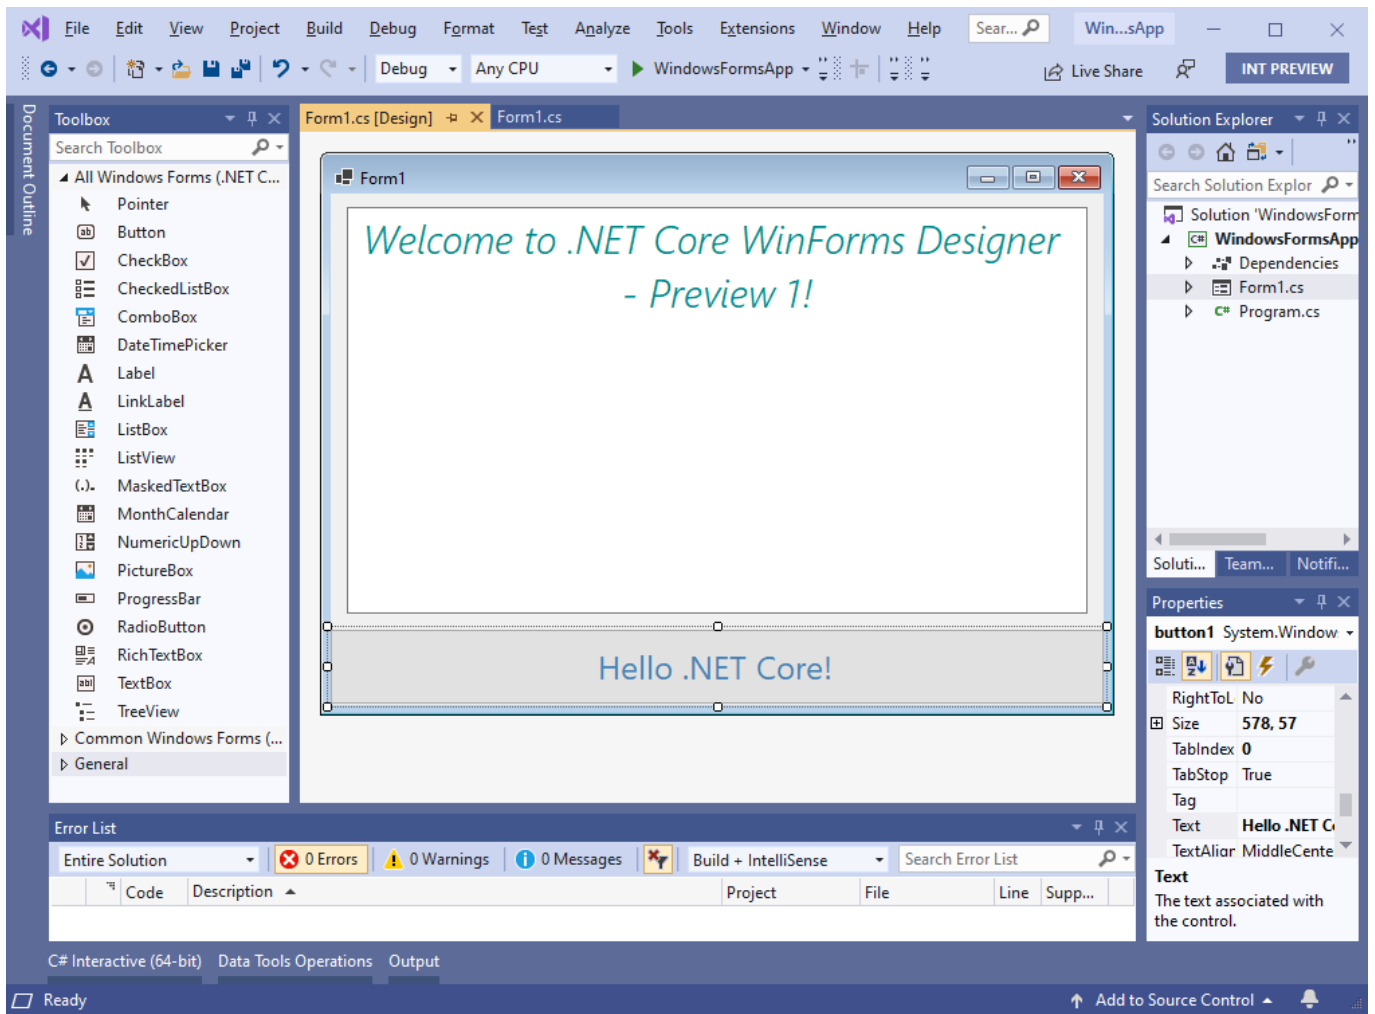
File Edit View Project Build Debug Format Test Analyze Tools Extensions Window Help Sear... Win...sApp

Debug Any CPU WindowsFormsApp Live Share INT PREVIEW

Document Outline

Toolbox
Search Toolbox
All Windows Forms (.NET C...
Pointer
Button
CheckBox
CheckedListBox
ComboBox
DateTimePicker
Label
LinkLabel
ListBox
ListView
MaskedTextBox
MonthCalendar
NumericUpDown
PictureBox
ProgressBar
RadioButton
RichTextBox
TextBox
TreeView
Common Windows Forms (...
General

Form1.cs [Design] Form1.cs

Form1

Welcome to .NET Core WinForms Designer - Preview 1!

Hello .NET Core!

Solution Explorer
Search Solution Explor
Solution 'WindowsForm
WindowsFormsApp
Dependencies
Form1.cs
Program.cs
Soluti... Team... Notifi...

Properties
button1 System.Window

| RightToL | No |
|---|---|
| Size | 578, 57 |
| TabIndex | 0 |
| TabStop | True |
| Tag | |
| Text | Hello .NET C |
| TextAlign | MiddleCente |

Text
The text associated with the control.

Error List
Entire Solution 0 Errors 0 Warnings 0 Messages Build + IntelliSense Search Error List

| | Code | Description | Project | File | Line | Supp... |
|---|---|---|---|---|---|---|

C# Interactive (64-bit) Data Tools Operations Output

Ready Add to Source Control